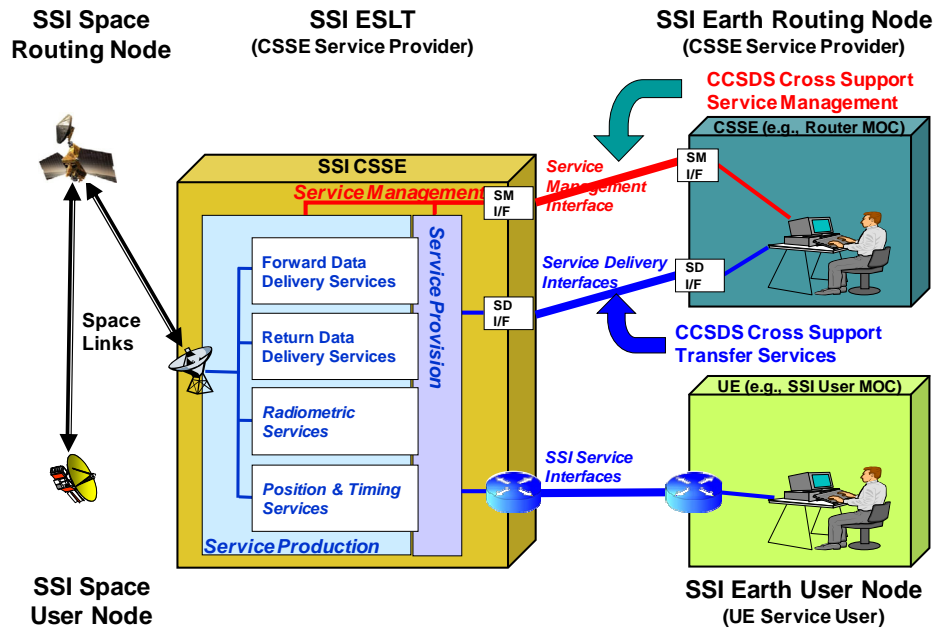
SSI Space Routing Node

SSI ESLT
(CSSE Service Provider)

SSI Earth Routing Node
(CSSE Service Provider)

CCSDS Cross Support Service Management

CSSE (e.g., Router MOC)

SSI CSSE

Service Management

SM I/F

Service Management Interface

SM I/F

Service Provision

Forward Data Delivery Services

Return Data Delivery Services

Radiometric Services

Position & Timing Services

Service Production

Space Links

SD I/F

Service Delivery Interfaces

SD I/F

CCSDS Cross Support Transfer Services

UE (e.g., SSI User MOC)

SSI Service Interfaces

SSI Space User Node

SSI Earth User Node
(UE Service User)